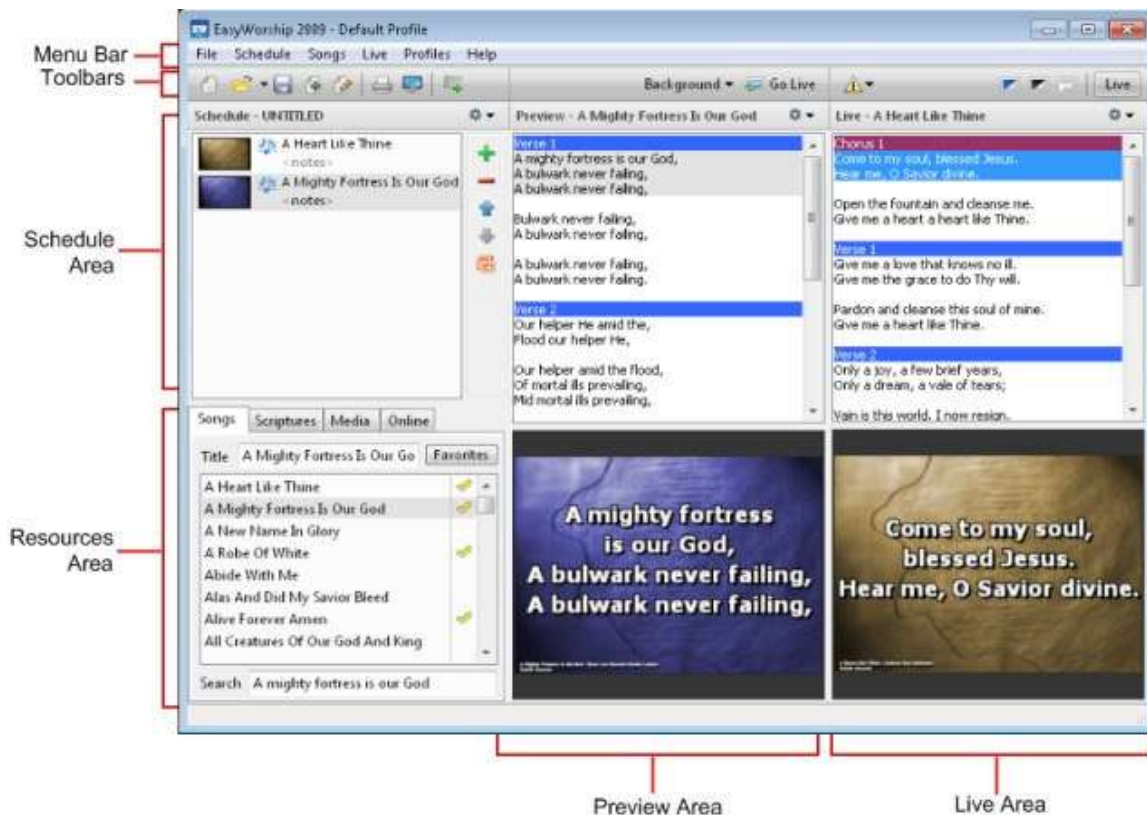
EasyWorship 2009 - Default Profile

Menu Bar
Toolbars

File Schedule Songs Live Profiles Help

Background Go Live Live

Schedule - UNTITLED

A Heart Like Thine
<notes>
A Mighty Fortress Is Our God
<notes>

Preview - A Mighty Fortress Is Our God

Verse 1
A mighty fortress is our God,
A bulwark never failing,
A bulwark never failing,

Bulwark never failing,
A bulwark never failing,

A bulwark never failing,
A bulwark never failing.

Verse 2
Our helper He amid the,
Flood our helper He,

Our helper amid the flood,
Of mortal ills prevailing,
Mid mortal ills prevailing,

Live - A Heart Like Thine

Chorus 1
Come to my soul, blessed Jesus.
Hear me, O Savior divine.

Open the fountain and cleanse me.
Give me a heart a heart like Thine.

Verse 1
Give me a love that knows no ill.
Give me the grace to do Thy will.

Pardon and cleanse this soul of mine.
Give me a heart like Thine.

Verse 2
Only a joy, a few brief years,
Only a dream, a vale of tears;

Vain is this world, I now resign.

Schedule Area

Songs Scriptures Media Online

Title A Mighty Fortress Is Our Go Favorites

A Heart Like Thine
A Mighty Fortress Is Our God
A New Name In Glory
A Robe Of White
Abide With Me
Alas And Did My Savior Bleed
Alive Forever Amen
All Creatures Of Our God And King

Search A mighty fortress is our God

Resources Area

A mighty fortress
is our God,
A bulwark never failing,
A bulwark never failing,

Come to my soul,
blessed Jesus.
Hear me, O Savior divine.

Preview Area
Live Area